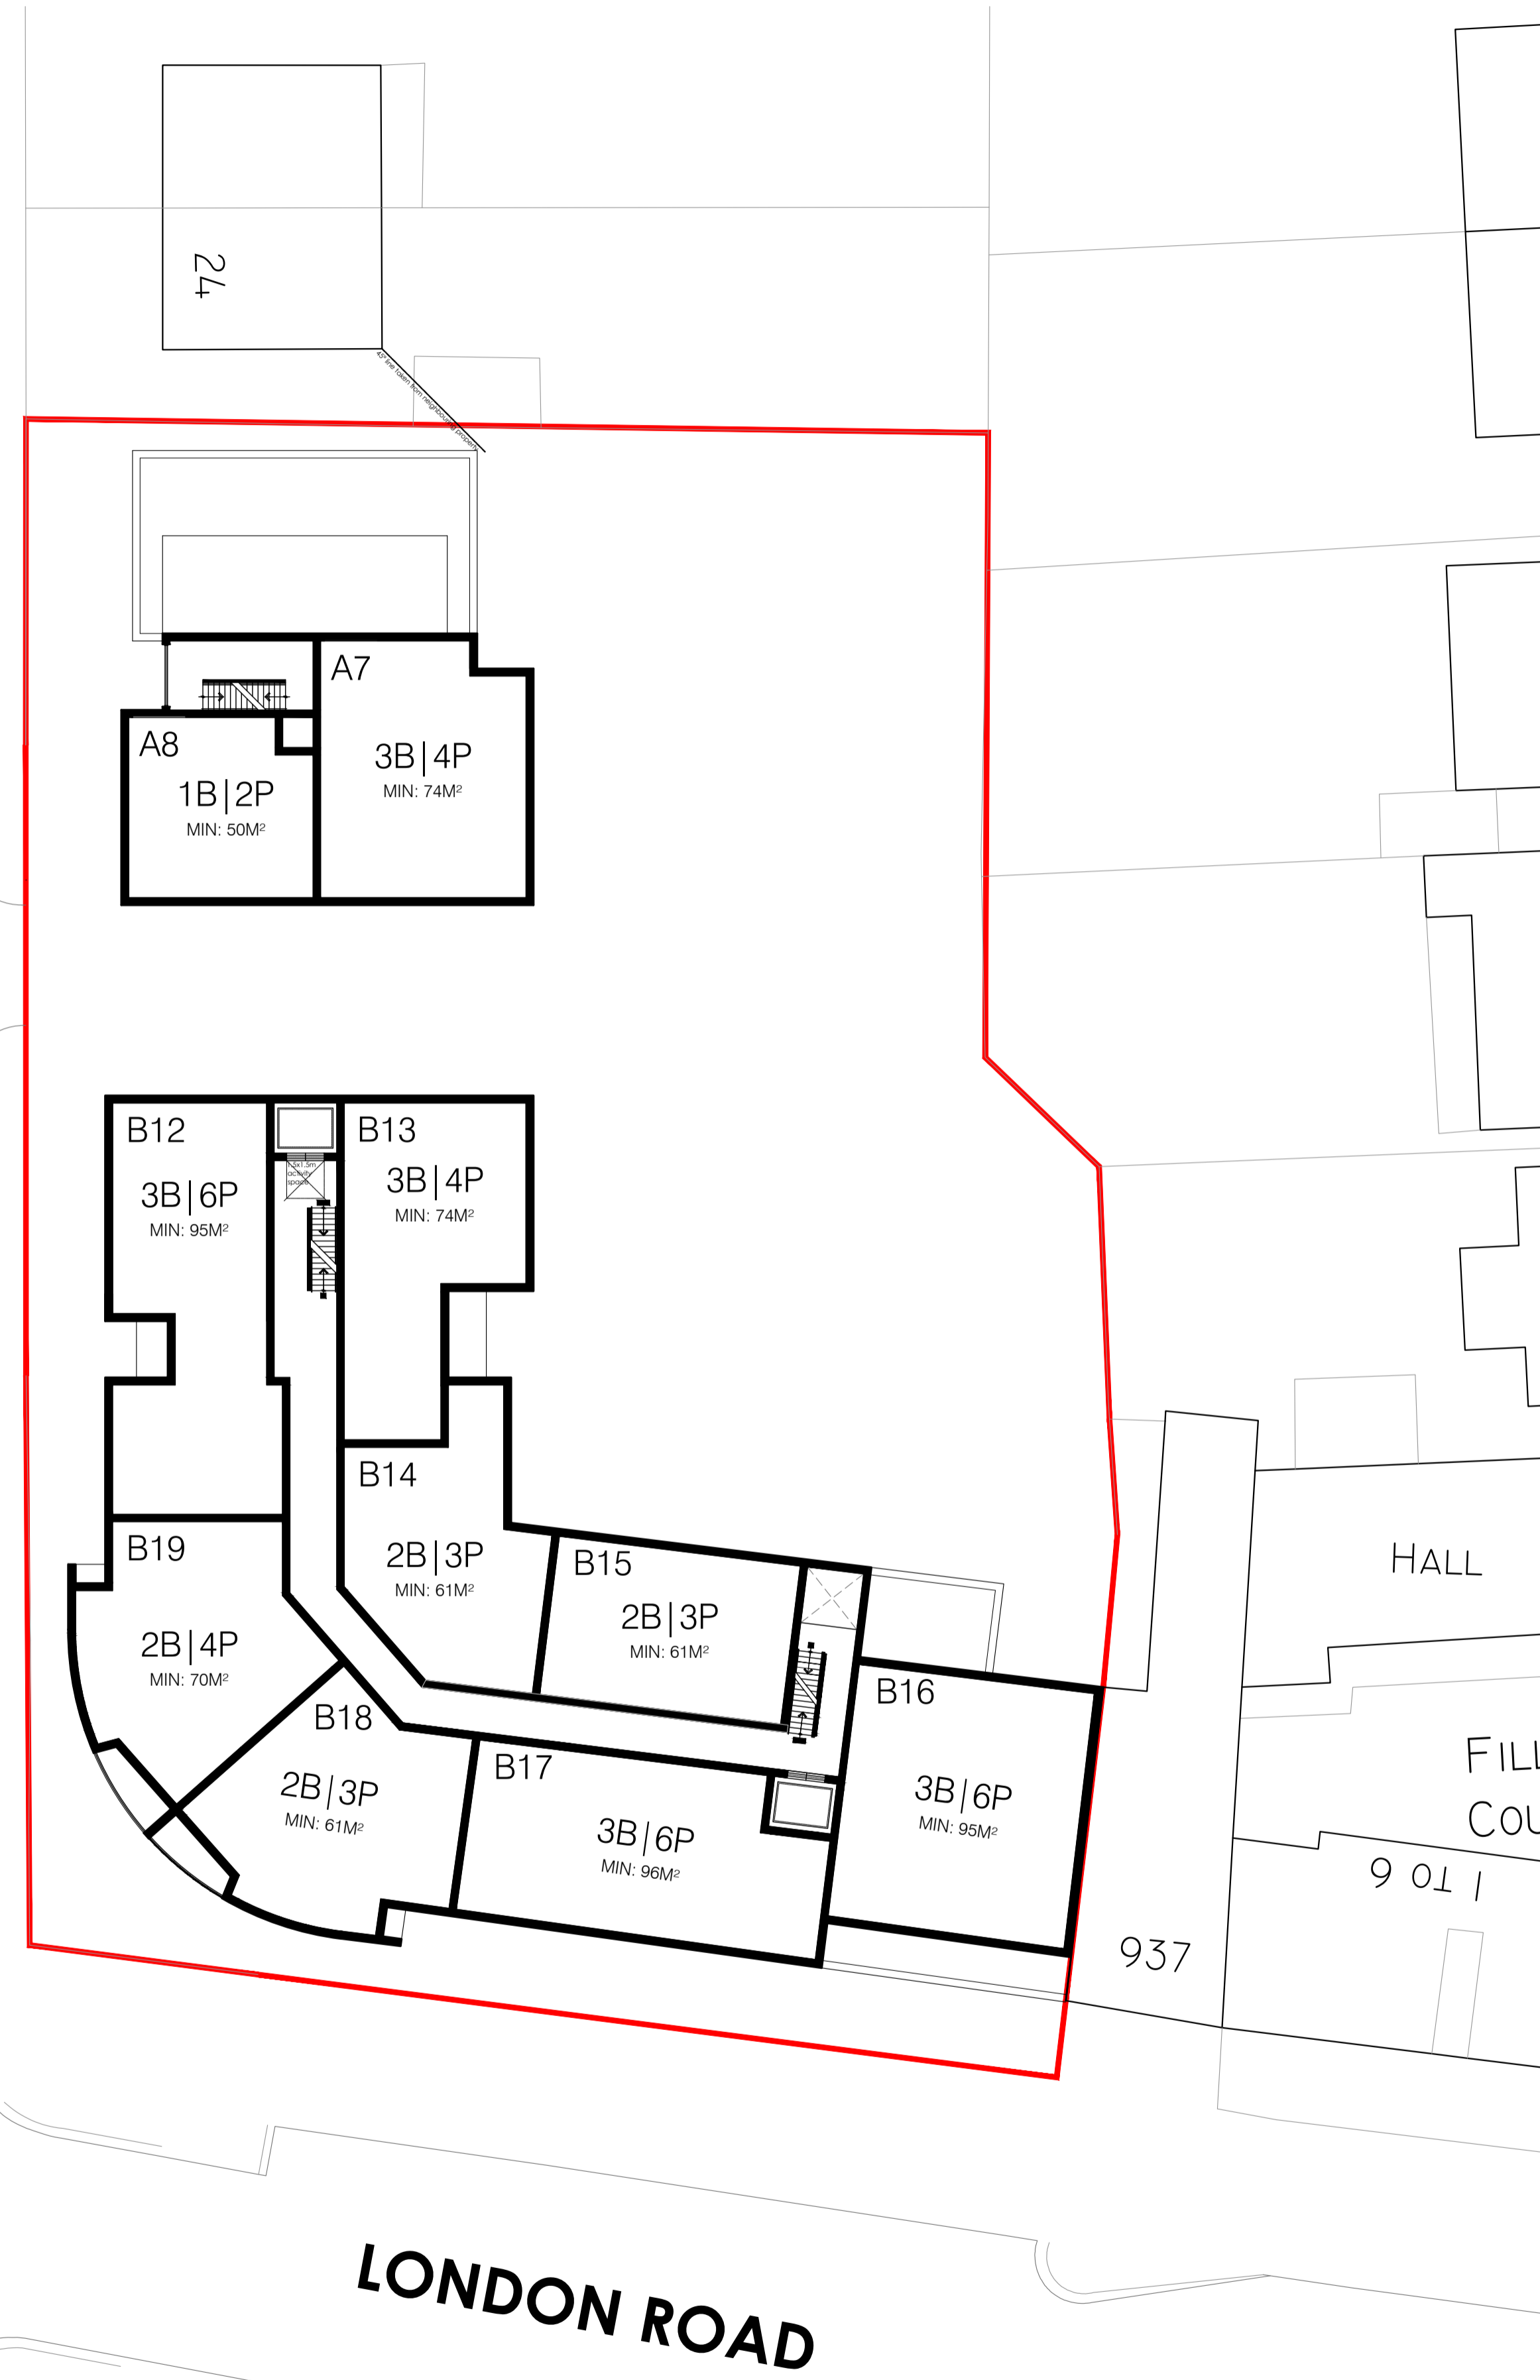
24

45° line taken from neighbouring property

A7

3B|4P
MIN: 74M²

A8

1B|2P
MIN: 50M²

B12

3B|6P
MIN: 95M²

1.5x1.5m activity space

B13

3B|4P
MIN: 74M²

B14

2B|3P
MIN: 61M²

B15

2B|3P
MIN: 61M²

B19

2B|4P
MIN: 70M²

B18

2B|3P
MIN: 61M²

B17

3B|6P
MIN: 96M²

B16

3B|6P
MIN: 95M²

HALL

FILL

COU

1 TO 9

937

LONDON ROAD